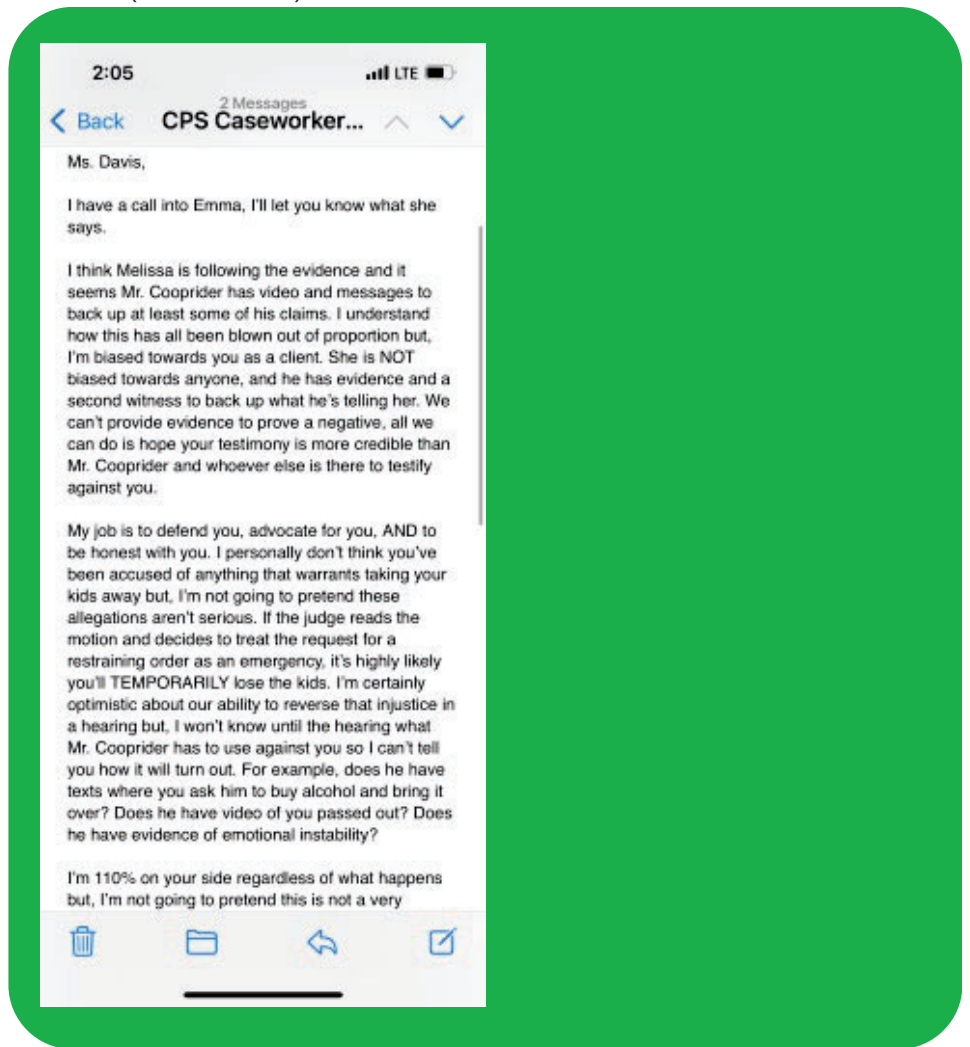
2:05

LTE

Back

2 Messages

CPS Caseworker...

Ms. Davis,

I have a call into Emma, I'll let you know what she says.

I think Melissa is following the evidence and it seems Mr. Cooprider has video and messages to back up at least some of his claims. I understand how this has all been blown out of proportion but, I'm biased towards you as a client. She is NOT biased towards anyone, and he has evidence and a second witness to back up what he's telling her. We can't provide evidence to prove a negative, all we can do is hope your testimony is more credible than Mr. Cooprider and whoever else is there to testify against you.

My job is to defend you, advocate for you, AND to be honest with you. I personally don't think you've been accused of anything that warrants taking your kids away but, I'm not going to pretend these allegations aren't serious. If the judge reads the motion and decides to treat the request for a restraining order as an emergency, it's highly likely you'll TEMPORARILY lose the kids. I'm certainly optimistic about our ability to reverse that injustice in a hearing but, I won't know until the hearing what Mr. Cooprider has to use against you so I can't tell you how it will turn out. For example, does he have texts where you ask him to buy alcohol and bring it over? Does he have video of you passed out? Does he have evidence of emotional instability?

I'm 110% on your side regardless of what happens but, I'm not going to pretend this is not a very